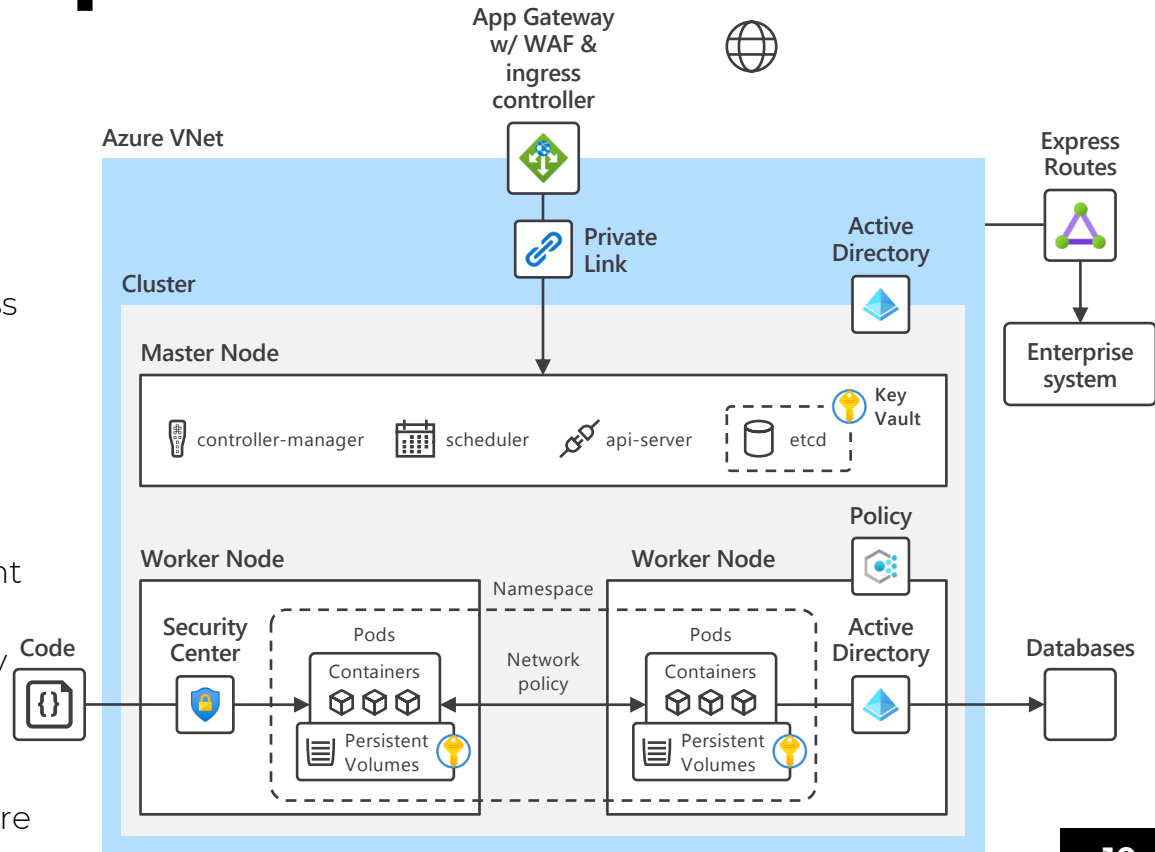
App Gateway w/ WAF & ingress controller

Azure VNet

Private Link

Active Directory

Express Routes

Enterprise system

Cluster

Master Node

controller-manager

scheduler

api-server

etcd

Key Vault

Policy

Worker Node

Worker Node

Namespace

Security Center

Pods

Containers

Persistent Volumes

Network policy

Pods

Containers

Persistent Volumes

Active Directory

Code

Databases

s

nt

y

re